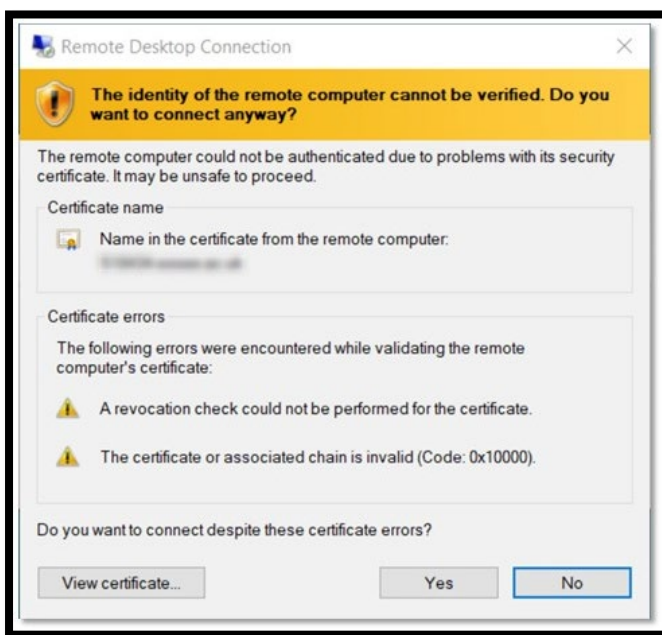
Remote Desktop Connection

The identity of the remote computer cannot be verified. Do you want to connect anyway?

The remote computer could not be authenticated due to problems with its security certificate. It may be unsafe to proceed.

Certificate name

Name in the certificate from the remote computer:

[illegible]

Certificate errors

The following errors were encountered while validating the remote computer's certificate:

A revocation check could not be performed for the certificate.

The certificate or associated chain is invalid (Code: 0x10000).

Do you want to connect despite these certificate errors?

View certificate...

Yes

No